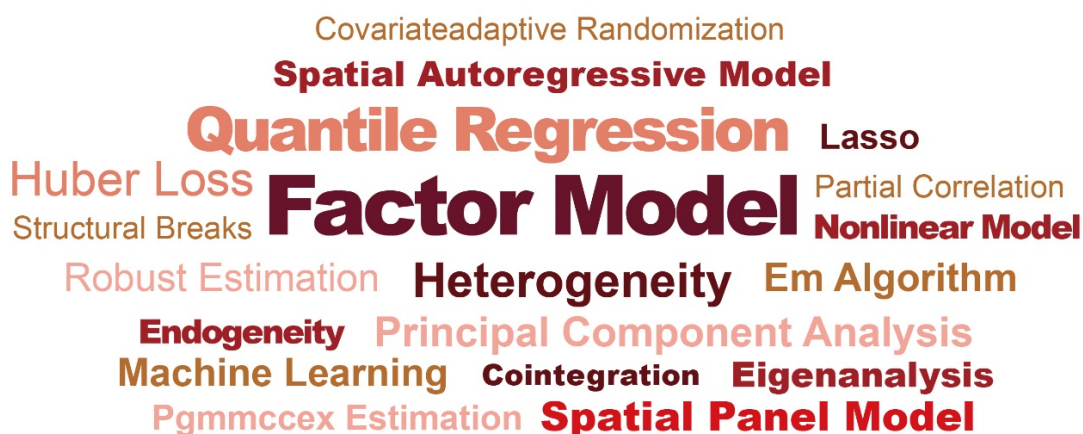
Covariateadaptive Randomization
Spatial Autoregressive Model
Quantile Regression Lasso
Huber Loss Factor Model Partial Correlation
Structural Breaks Nonlinear Model
Robust Estimation Heterogeneity Em Algorithm
Endogeneity Principal Component Analysis
Machine Learning Cointegration Eigenanalysis
Pgmmccex Estimation Spatial Panel Model